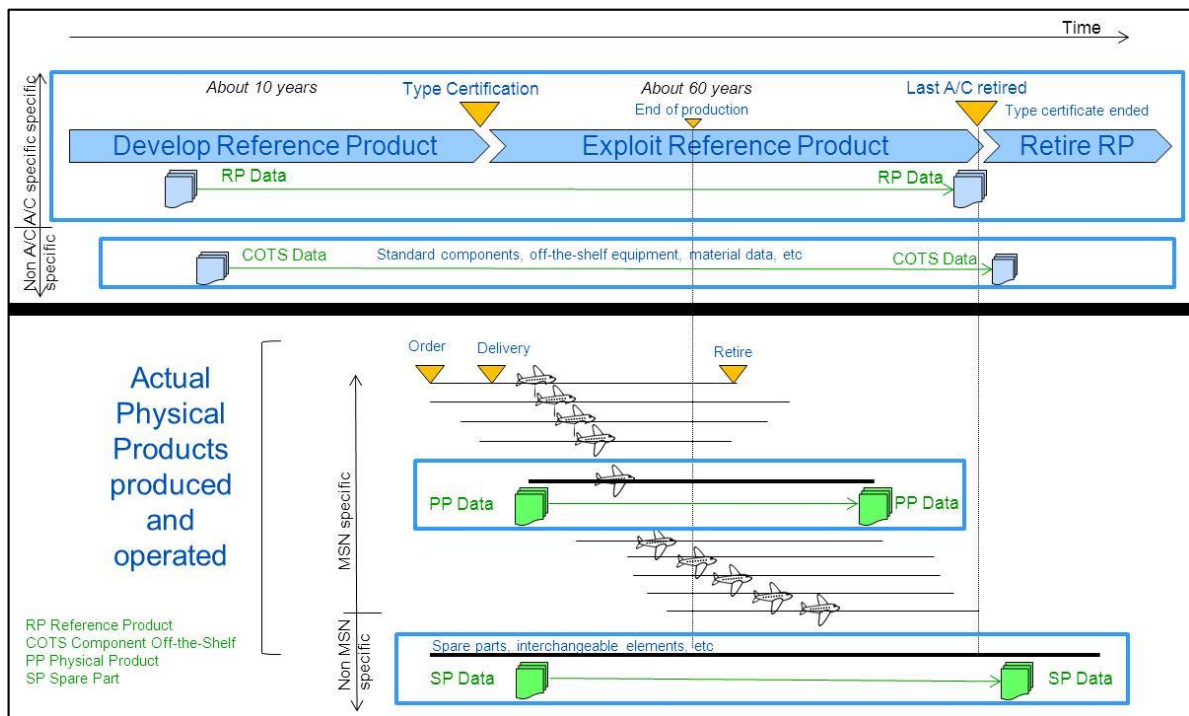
Time

A/C specific specific

About 10 years

Type Certification

About 60 years

End of production

Last A/C retired

Type certificate ended

Develop Reference Product

Exploit Reference Product

Retire RP

RP Data

RP Data

Non A/C specific

COTS Data

Standard components, off-the-shelf equipment, material data, etc

COTS Data

Actual Physical Products produced and operated

Order

Delivery

Retire

MSN specific

PP Data

PP Data

RP Reference Product
COTS Component Off-the-Shelf
PP Physical Product
SP Spare Part

Non MSN specific

Spare parts, interchangeable elements, etc

SP Data

SP Data